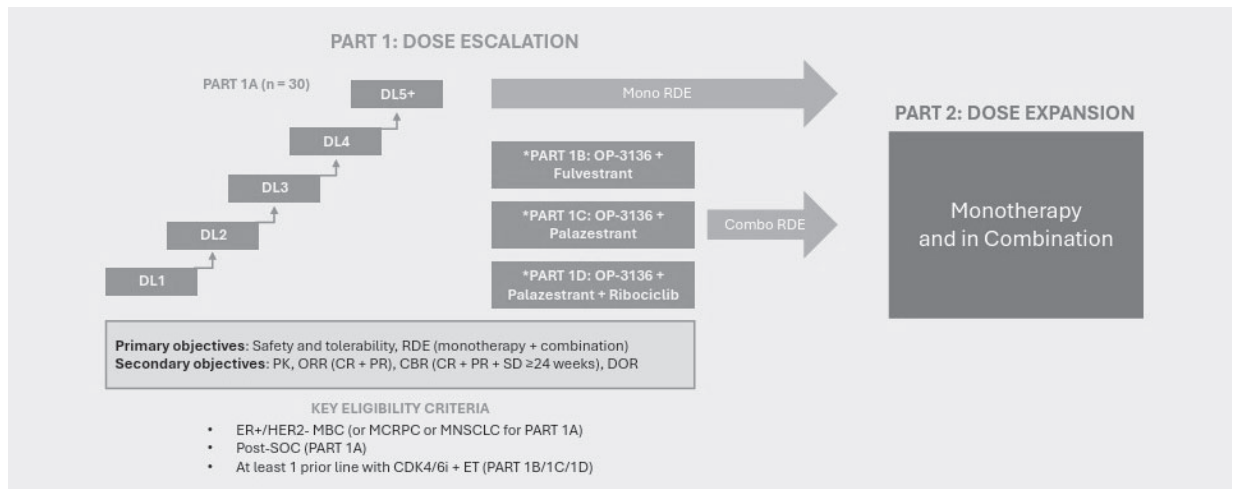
PART 1: DOSE ESCALATION

PART 1A (n = 30)

DL5+

DL4

DL3

DL2

DL1

Mono RDE

*PART 1B: OP-3136 + Fulvestrant

*PART 1C: OP-3136 + Palazestrant

*PART 1D: OP-3136 + Palazestrant + Ribociclib

Combo RDE

PART 2: DOSE EXPANSION

Monotherapy and in Combination

**Primary objectives**: Safety and tolerability, RDE (monotherapy + combination)
**Secondary objectives**: PK, ORR (CR + PR), CBR (CR + PR + SD ≥24 weeks), DOR

KEY ELIGIBILITY CRITERIA

- ER+/HER2- MBC (or MCRPC or MNSCLC for PART 1A)
- Post-SOC (PART 1A)
- At least 1 prior line with CDK4/6i + ET (PART 1B/1C/1D)